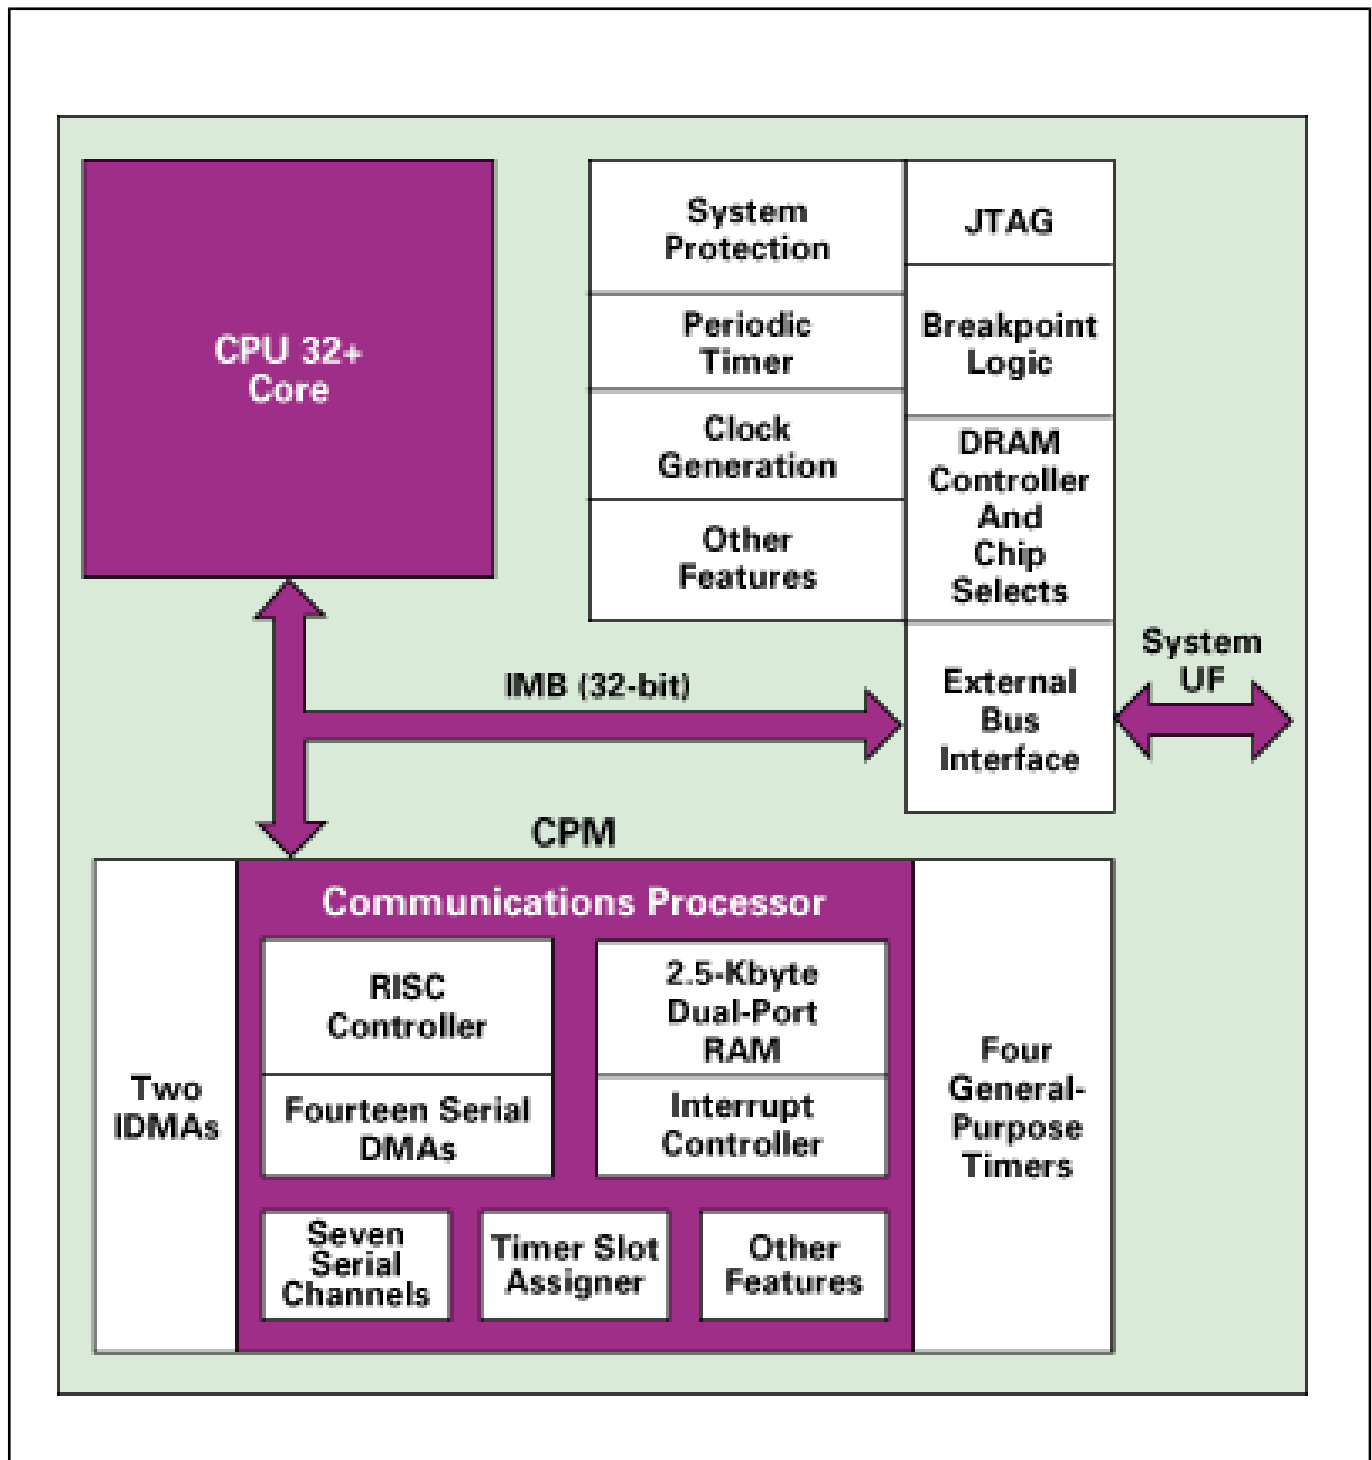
CPU 32+ Core

System Protection

JTAG

Periodic Timer

Breakpoint Logic

Clock Generation

DRAM Controller And Chip Selects

Other Features

IMB (32-bit)

External Bus Interface

System UF

CPM

Communications Processor

Two IDMAs

RISC Controller

2.5-Kbyte Dual-Port RAM

Fourteen Serial DMAs

Interrupt Controller

Four General-Purpose Timers

Seven Serial Channels

Timer Slot Assigner

Other Features